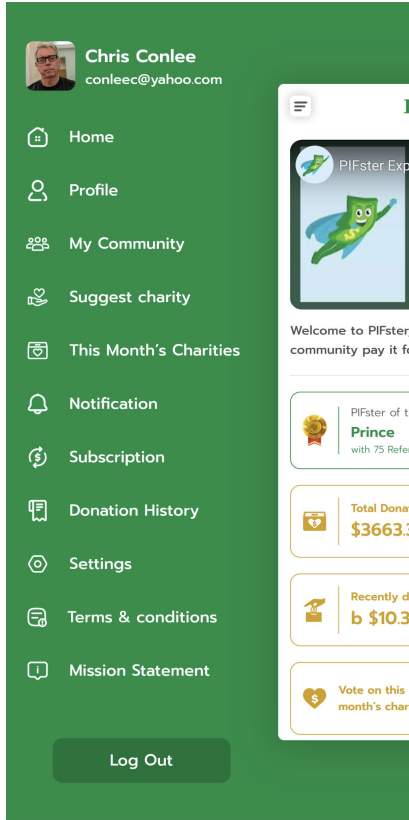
Chris Conlee
conleec@yahoo.com

Home

Profile

My Community

Suggest charity

This Month's Charities

Notification

Subscription

Donation History

Settings

Terms & conditions

Mission Statement

Log Out

PIFster Exp

Welcome to PIFster community pay it fo

PIFster of t
Prince
with 75 Refe

Total Dona
$3663.

Recently d
b $10.3

Vote on this
month's char